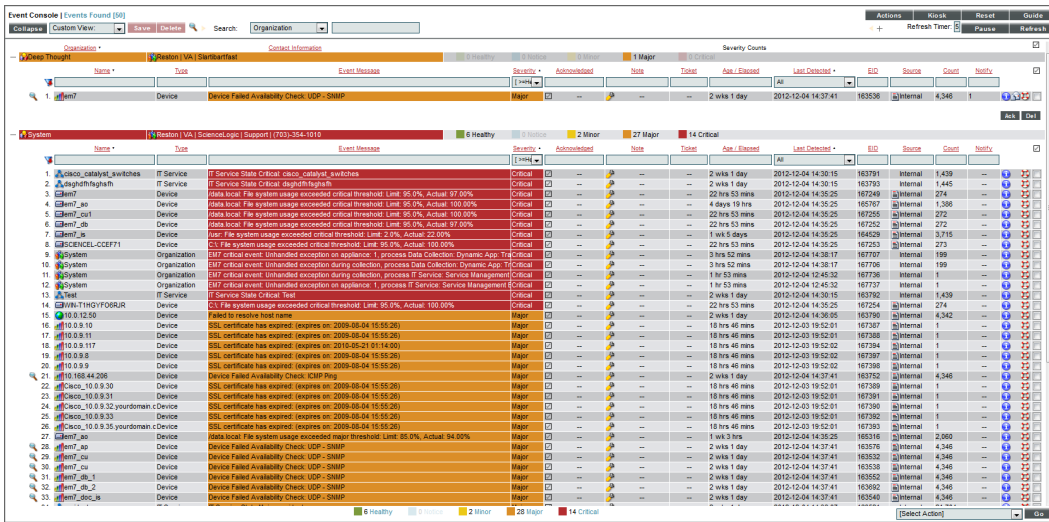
Event Console | Events Found [50]

Actions Kiosk Reset Guide

Collapse Custom View: Save Delete Search: Organization

Refresh Timer: Pause Refresh

Organization Contact Information Severity Counts

Deep Thought Reston | VA | Slartibartfast 0 Healthy 0 Notice 0 Minor 1 Major 0 Critical

| | Name | Type | Event Message | Severity | Acknowledged | Note | Ticket | Age / Elapsed | Last Detected | EID | Source | Count | Notify |
|---|---|---|---|---|---|---|---|---|---|---|---|---|---|
| | | | | >=Hlt | | | | All | | | | | |
| 1. | em7 | Device | Device Failed Availability Check: UDP - SNMP | Major | | -- | | -- | 2 wks 1 day | 2012-12-04 14:37:41 | 163536 | Internal | 4,346 | 1 |

Ack Del

System Reston | VA | ScienceLogic | Support | (703)-354-1010 6 Healthy 0 Notice 2 Minor 27 Major 14 Critical

| | Name | Type | Event Message | Severity | Acknowledged | Note | Ticket | Age / Elapsed | Last Detected | EID | Source | Count | Notify |
|---|---|---|---|---|---|---|---|---|---|---|---|---|---|
| | | | | >=Hlt | | | | All | | | | | |
| 1. | cisco_catalyst_switches | IT Service | IT Service State Critical: cisco_catalyst_switches | Critical | | -- | -- | -- | 2 wks 1 day | 2012-12-04 14:30:15 | 163791 | Internal | 1,439 | |
| 2. | dsghdfhfsghsfh | IT Service | IT Service State Critical: dsghdfhfsghsfh | Critical | | -- | -- | -- | 2 wks 1 day | 2012-12-04 14:30:15 | 163793 | Internal | 1,445 | |
| 3. | em7 | Device | /data.local: File system usage exceeded critical threshold: Limit: 95.0%, Actual: 97.00% | Critical | | -- | -- | -- | 22 hrs 53 mins | 2012-12-04 14:35:25 | 167249 | Internal | 274 | |
| 4. | em7_ao | Device | /data.local: File system usage exceeded critical threshold: Limit: 95.0%, Actual: 100.00% | Critical | | -- | -- | -- | 4 days 19 hrs | 2012-12-04 14:35:25 | 165767 | Internal | 1,386 | |
| 5. | em7_cu1 | Device | /data.local: File system usage exceeded critical threshold: Limit: 95.0%, Actual: 100.00% | Critical | | -- | -- | -- | 22 hrs 53 mins | 2012-12-04 14:35:25 | 167255 | Internal | 272 | |
| 6. | em7_db | Device | /data.local: File system usage exceeded critical threshold: Limit: 95.0%, Actual: 97.00% | Critical | | -- | -- | -- | 22 hrs 53 mins | 2012-12-04 14:35:25 | 167252 | Internal | 274 | |
| 7. | em7_is | Device | /usr: File system usage exceeded critical threshold: Limit: 2.0%, Actual: 22.00% | Critical | | -- | -- | -- | 1 wk 5 days | 2012-12-04 14:35:25 | 164529 | Internal | 3,715 | |
| 8. | SCIENCEL-CCEF71 | Device | C:\ File system usage exceeded critical threshold: Limit: 95.0%, Actual: 100.00% | Critical | | -- | -- | -- | 22 hrs 53 mins | 2012-12-04 14:35:25 | 167253 | Internal | 273 | |
| 9. | System | Organization | EM7 critical event: Unhandled exception on appliance: 1, process Data Collection: Dynamic App: Tra | Critical | | -- | -- | -- | 3 hrs 52 mins | 2012-12-04 14:38:17 | 167707 | Internal | 199 | |
| 10. | System | Organization | EM7 critical event: Unhandled exception during collection, process Data Collection: Dynamic App: Tr | Critical | | -- | -- | -- | 3 hrs 52 mins | 2012-12-04 14:38:17 | 167706 | Internal | 199 | |
| 11. | System | Organization | EM7 critical event: Unhandled exception during collection, process IT Service: Service Management | Critical | | -- | -- | -- | 1 hr 53 mins | 2012-12-04 12:45:32 | 167736 | Internal | 1 | |
| 12. | System | Organization | EM7 critical event: Unhandled exception on appliance: 1, process IT Service: Service Management S | Critical | | -- | -- | -- | 1 hr 53 mins | 2012-12-04 12:45:32 | 167737 | Internal | 1 | |
| 13. | Test | IT Service | IT Service State Critical: Test | Critical | | -- | -- | -- | 2 wks 1 day | 2012-12-04 14:30:15 | 163792 | Internal | 1,439 | |
| 14. | WIN-T1HGYFO6RJR | Device | C:\ File system usage exceeded critical threshold: Limit: 95.0%, Actual: 100.00% | Critical | | -- | -- | -- | 22 hrs 53 mins | 2012-12-04 14:35:25 | 167254 | Internal | 273 | |
| 15. | 10.0.12.50 | Device | Failed to resolve host name | Major | | -- | -- | -- | 2 wks 1 day | 2012-12-04 14:36:05 | 163790 | Internal | 4,342 | |
| 16. | 10.0.9.10 | Device | SSL certificate has expired: (expires on: 2009-08-04 15:55:26) | Major | | -- | -- | -- | 18 hrs 46 mins | 2012-12-03 19:52:01 | 167387 | Internal | 1 | |
| 17. | 10.0.9.11 | Device | SSL certificate has expired: (expires on: 2009-08-04 15:55:26) | Major | | -- | -- | -- | 18 hrs 46 mins | 2012-12-03 19:52:01 | 167388 | Internal | 1 | |
| 18. | 10.0.9.117 | Device | SSL certificate has expired: (expires on: 2010-05-21 01:14:00) | Major | | -- | -- | -- | 18 hrs 46 mins | 2012-12-03 19:52:02 | 167394 | Internal | 1 | |
| 19. | 10.0.9.8 | Device | SSL certificate has expired: (expires on: 2009-08-04 15:55:26) | Major | | -- | -- | -- | 18 hrs 46 mins | 2012-12-03 19:52:02 | 167397 | Internal | 1 | |
| 20. | 10.0.9.9 | Device | SSL certificate has expired: (expires on: 2009-08-04 15:55:26) | Major | | -- | -- | -- | 18 hrs 46 mins | 2012-12-03 19:52:02 | 167398 | Internal | 1 | |
| 21. | 10.168.44.206 | Device | Device Failed Availability Check: ICMP Ping | Major | | -- | -- | -- | 2 wks 1 day | 2012-12-04 14:37:41 | 163752 | Internal | 4,346 | |
| 22. | Cisco_10.0.9.30 | Device | SSL certificate has expired: (expires on: 2009-08-04 15:55:26) | Major | | -- | -- | -- | 18 hrs 46 mins | 2012-12-03 19:52:01 | 167389 | Internal | 1 | |
| 23. | Cisco_10.0.9.31 | Device | SSL certificate has expired: (expires on: 2009-08-04 15:55:26) | Major | | -- | -- | -- | 18 hrs 46 mins | 2012-12-03 19:52:01 | 167391 | Internal | 1 | |
| 24. | Cisco_10.0.9.32.yourdomain.c | Device | SSL certificate has expired: (expires on: 2009-08-04 15:55:26) | Major | | -- | -- | -- | 18 hrs 46 mins | 2012-12-03 19:52:01 | 167390 | Internal | 1 | |
| 25. | Cisco_10.0.9.33 | Device | SSL certificate has expired: (expires on: 2009-08-04 15:55:26) | Major | | -- | -- | -- | 18 hrs 46 mins | 2012-12-03 19:52:01 | 167392 | Internal | 1 | |
| 26. | Cisco_10.0.9.35.yourdomain.c | Device | SSL certificate has expired: (expires on: 2009-08-04 15:55:26) | Major | | -- | -- | -- | 18 hrs 46 mins | 2012-12-03 19:52:01 | 167393 | Internal | 1 | |
| 27. | em7_ao | Device | /data.local: File system usage exceeded major threshold: Limit: 85.0%, Actual: 94.00% | Major | | -- | -- | -- | 1 wk 3 hrs | 2012-12-04 14:35:25 | 165316 | Internal | 2,060 | |
| 28. | em7_ao | Device | Device Failed Availability Check: UDP - SNMP | Major | | -- | -- | -- | 2 wks 1 day | 2012-12-04 14:37:41 | 163535 | Internal | 4,346 | |
| 29. | em7_cu | Device | Device Failed Availability Check: UDP - SNMP | Major | | -- | -- | -- | 2 wks 1 day | 2012-12-04 14:37:41 | 163532 | Internal | 4,346 | |
| 30. | em7_cu | Device | Device Failed Availability Check: UDP - SNMP | Major | | -- | -- | -- | 2 wks 1 day | 2012-12-04 14:37:41 | 163538 | Internal | 4,346 | |
| 31. | em7_db_1 | Device | Device Failed Availability Check: UDP - SNMP | Major | | -- | -- | -- | 2 wks 1 day | 2012-12-04 14:37:41 | 163552 | Internal | 4,346 | |
| 32. | em7_db_2 | Device | Device Failed Availability Check: UDP - SNMP | Major | | -- | -- | -- | 2 wks 1 day | 2012-12-04 14:37:41 | 163692 | Internal | 4,346 | |
| 33. | em7_doc_is | Device | Device Failed Availability Check: UDP - SNMP | Major | | -- | -- | -- | 2 wks 1 day | 2012-12-04 14:37:41 | 163540 | Internal | 4,346 | |

6 Healthy 0 Notice 2 Minor 28 Major 14 Critical

[Select Action] Go